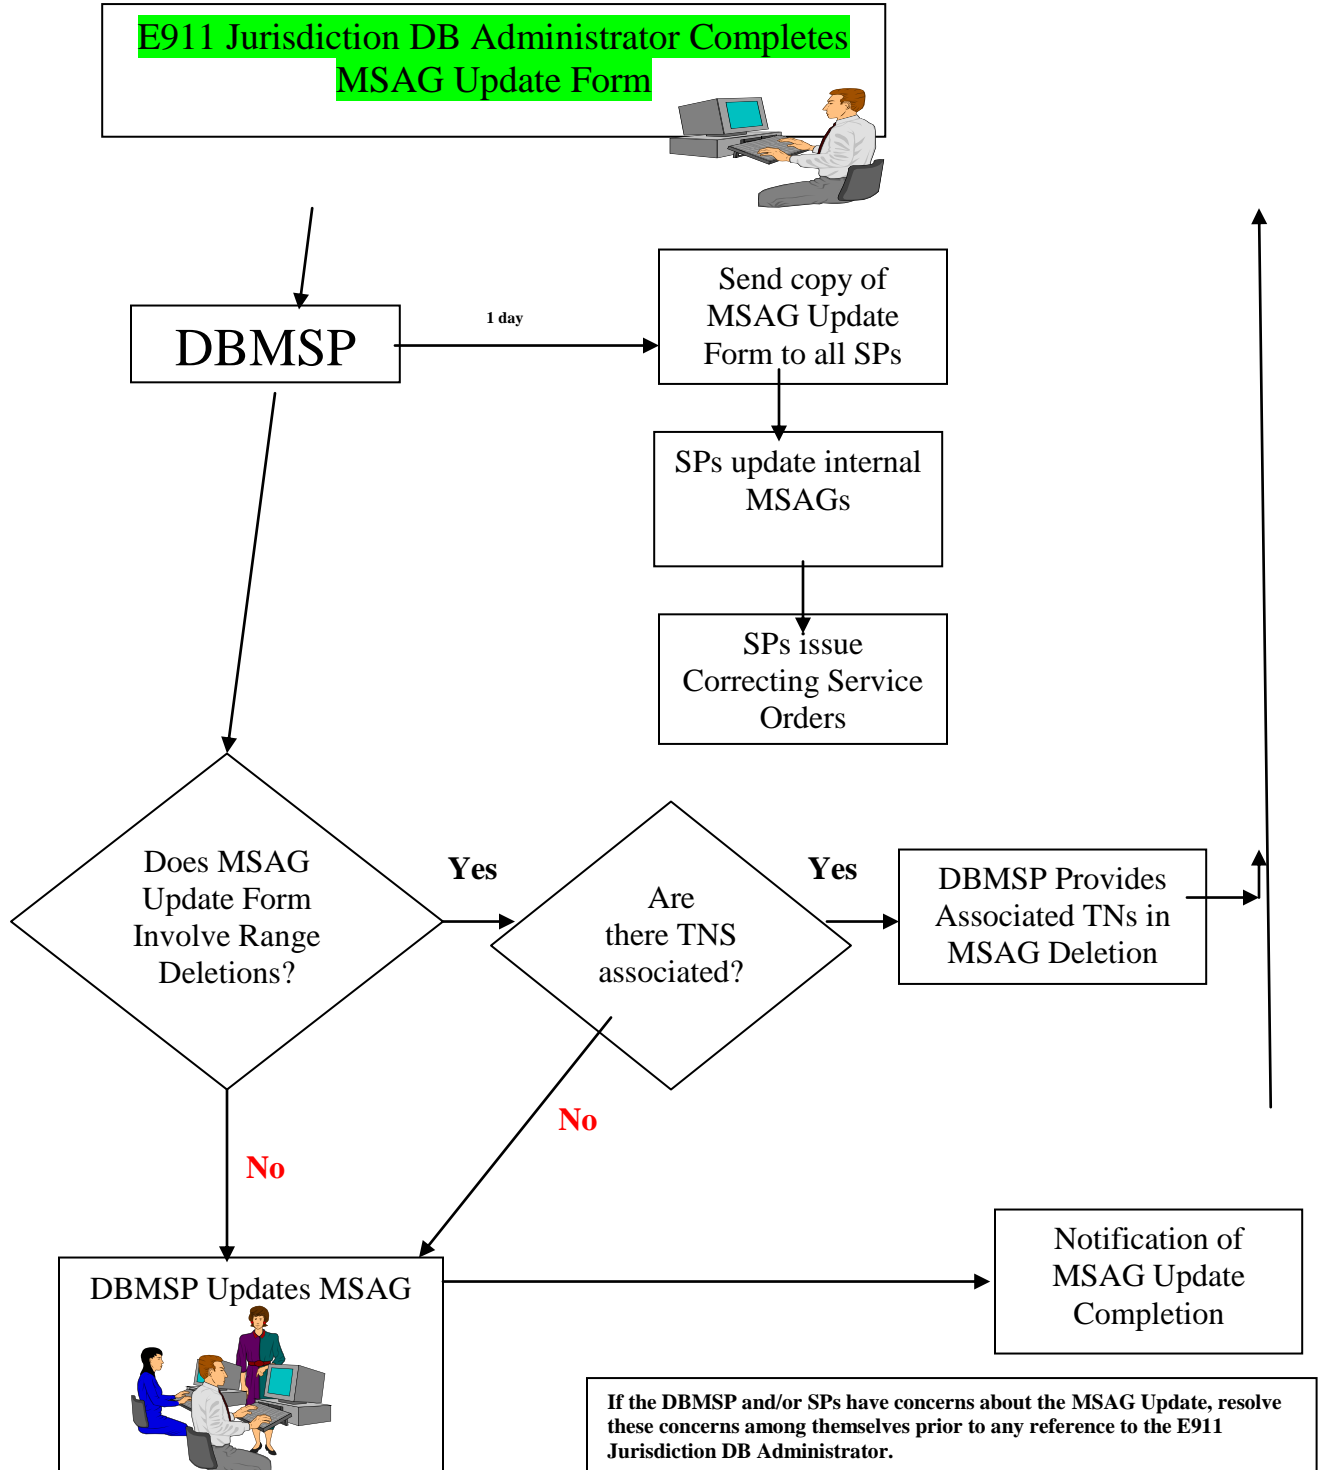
E911 Jurisdiction DB Administrator Completes MSAG Update Form

DBMSP

1 day

Send copy of MSAG Update Form to all SPs

SPs update internal MSAGs

SPs issue Correcting Service Orders

Does MSAG Update Form Involve Range Deletions?

Yes

Are there TNS associated?

Yes

DBMSP Provides Associated TNs in MSAG Deletion

No

No

DBMSP Updates MSAG

Notification of MSAG Update Completion

If the DBMSP and/or SPs have concerns about the MSAG Update, resolve these concerns among themselves prior to any reference to the E911 Jurisdiction DB Administrator.